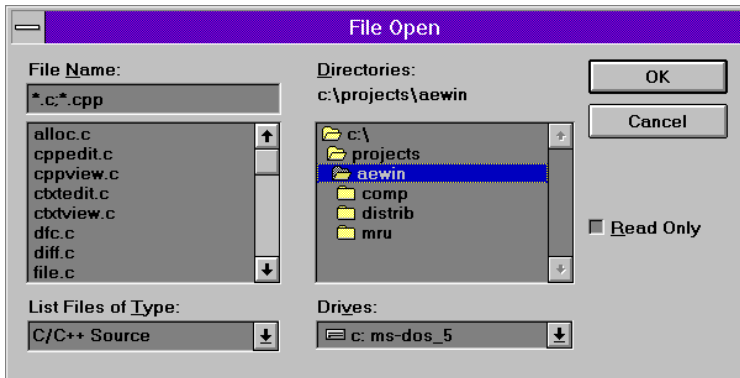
File Open

File Name:

*.c;*.cpp

alloc.c
cppedit.c
cppview.c
ctxtedit.c
ctxtview.c
dfc.c
diff.c
file.c

List Files of Type:

C/C++ Source

Directories:
c:\projects\aewin

c:\
projects
aewin
comp
distrib
mru

Drives:

c: ms-dos_5

OK

Cancel

Read Only